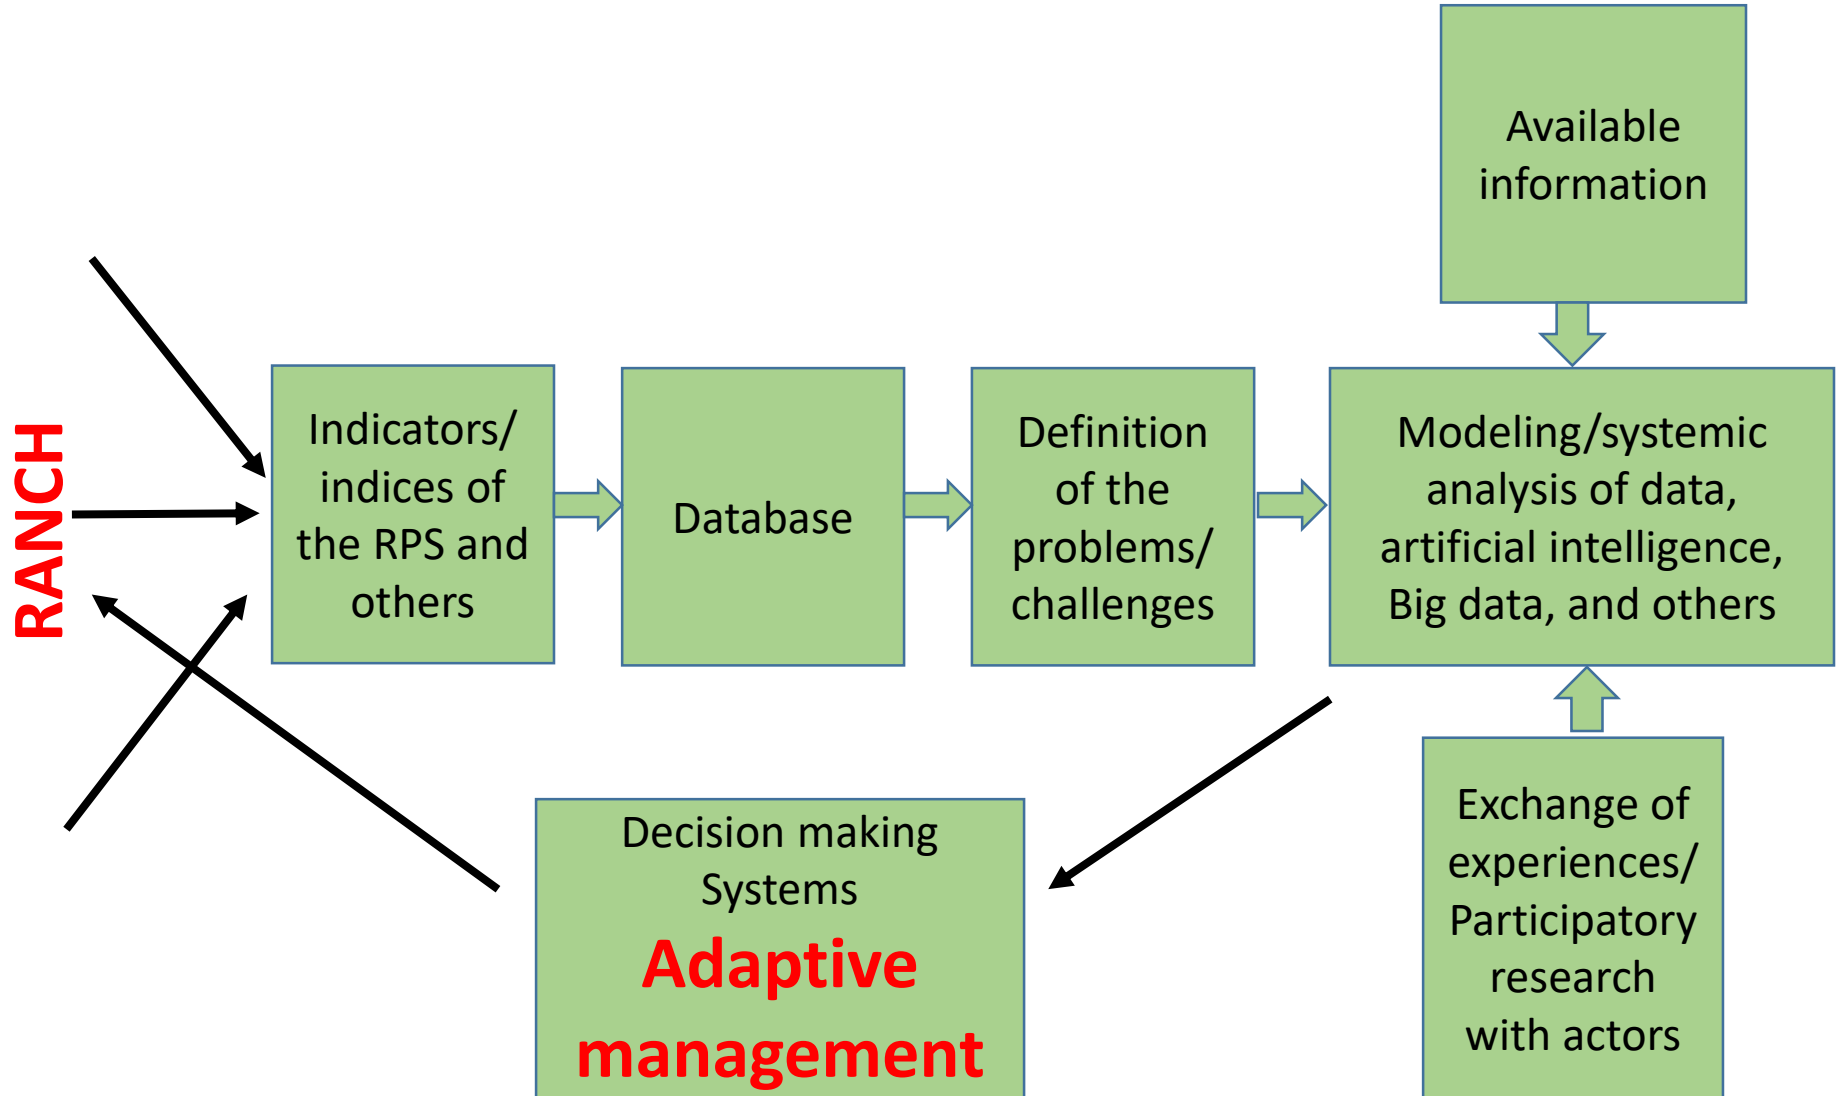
Available information

RANCH

Indicators/ indices of the RPS and others

Database

Definition of the problems/ challenges

Modeling/systemic analysis of data, artificial intelligence, Big data, and others

Exchange of experiences/ Participatory research with actors

Decision making Systems

Adaptive management